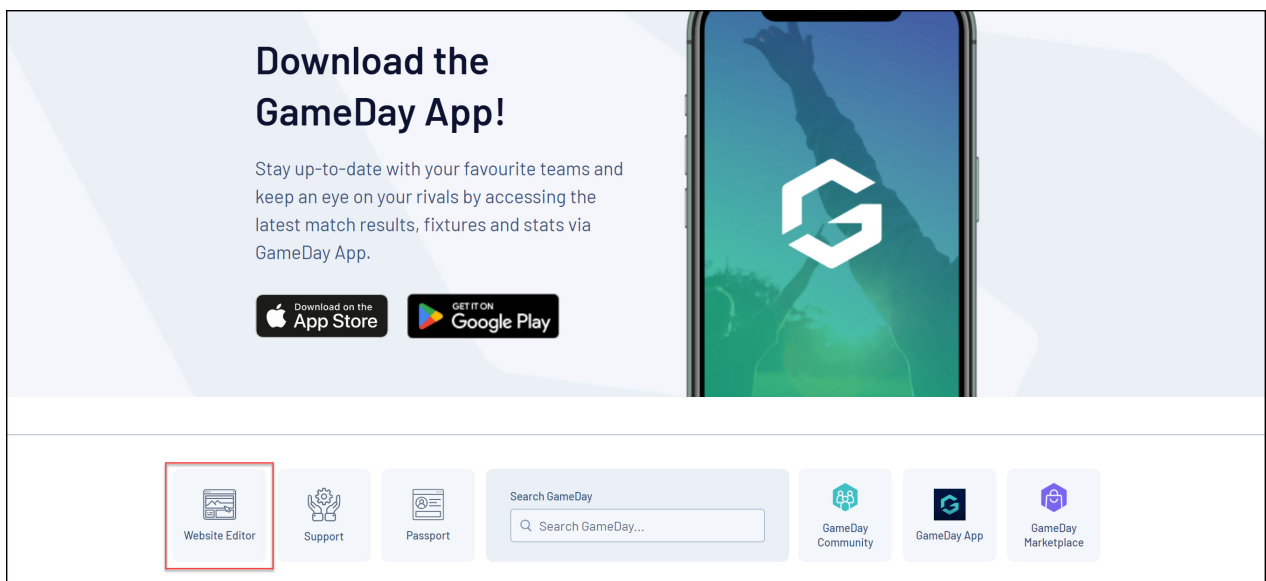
Download the GameDay App!

Stay up-to-date with your favourite teams and keep an eye on your rivals by accessing the latest match results, fixtures and stats via GameDay App.

Download on the App Store

GET IT ON Google Play

Website Editor

Support

Passport

Search GameDay

Search GameDay...

GameDay Community

GameDay App

GameDay Marketplace